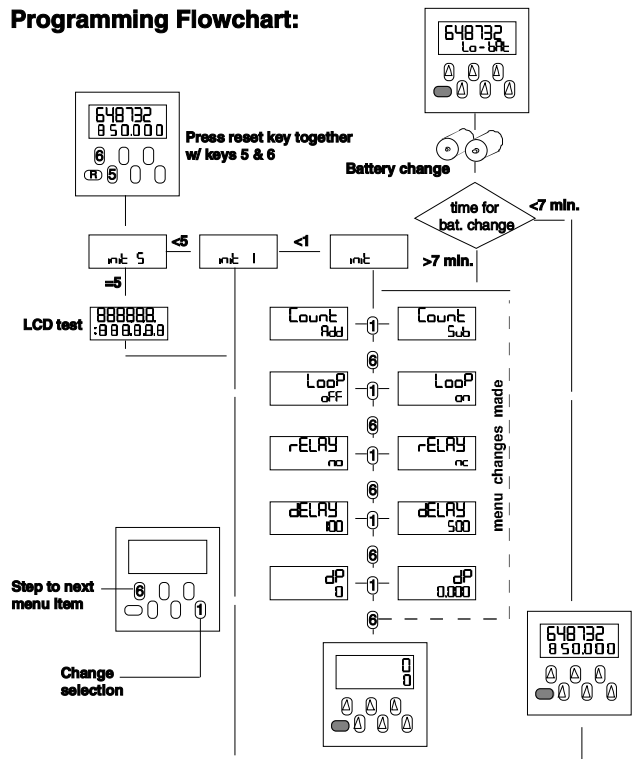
Programming Flowchart:

648732
Lo-bAt

Battery change

648732
850.000

Press reset key together w/ keys 5 & 6

6
R 5

time for bat. change

<7 min.

>7 min.

init 5

<5

init 1

<1

init

=5

LCD test

888888
:888888

Count
Add

1

Count
Sub

6

LooP
oFF

1

LooP
on

6

rELAY
no

1

rELAY
nc

6

dELAY
100

1

dELAY
500

6

dP
0

1

dP
0.000

6

menu changes made

Step to next menu item

6

1

Change selection

0
0

648732
850.000